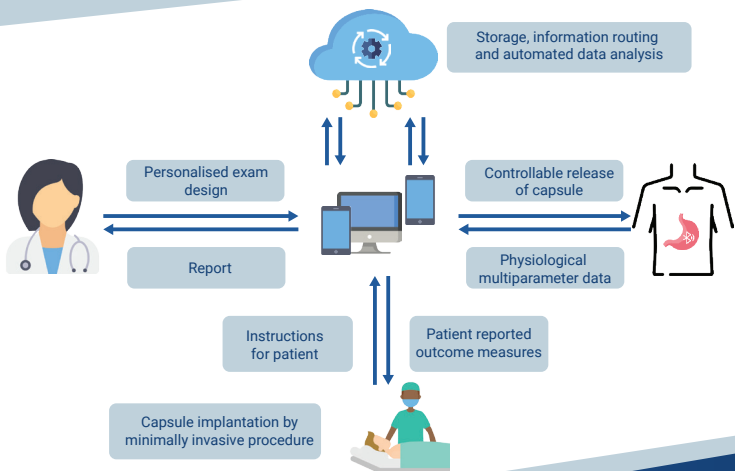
Storage, information routing and automated data analysis

Personalised exam design

Report

Controllable release of capsule

Physiological multiparameter data

Instructions for patient

Patient reported outcome measures

Capsule implantation by minimally invasive procedure